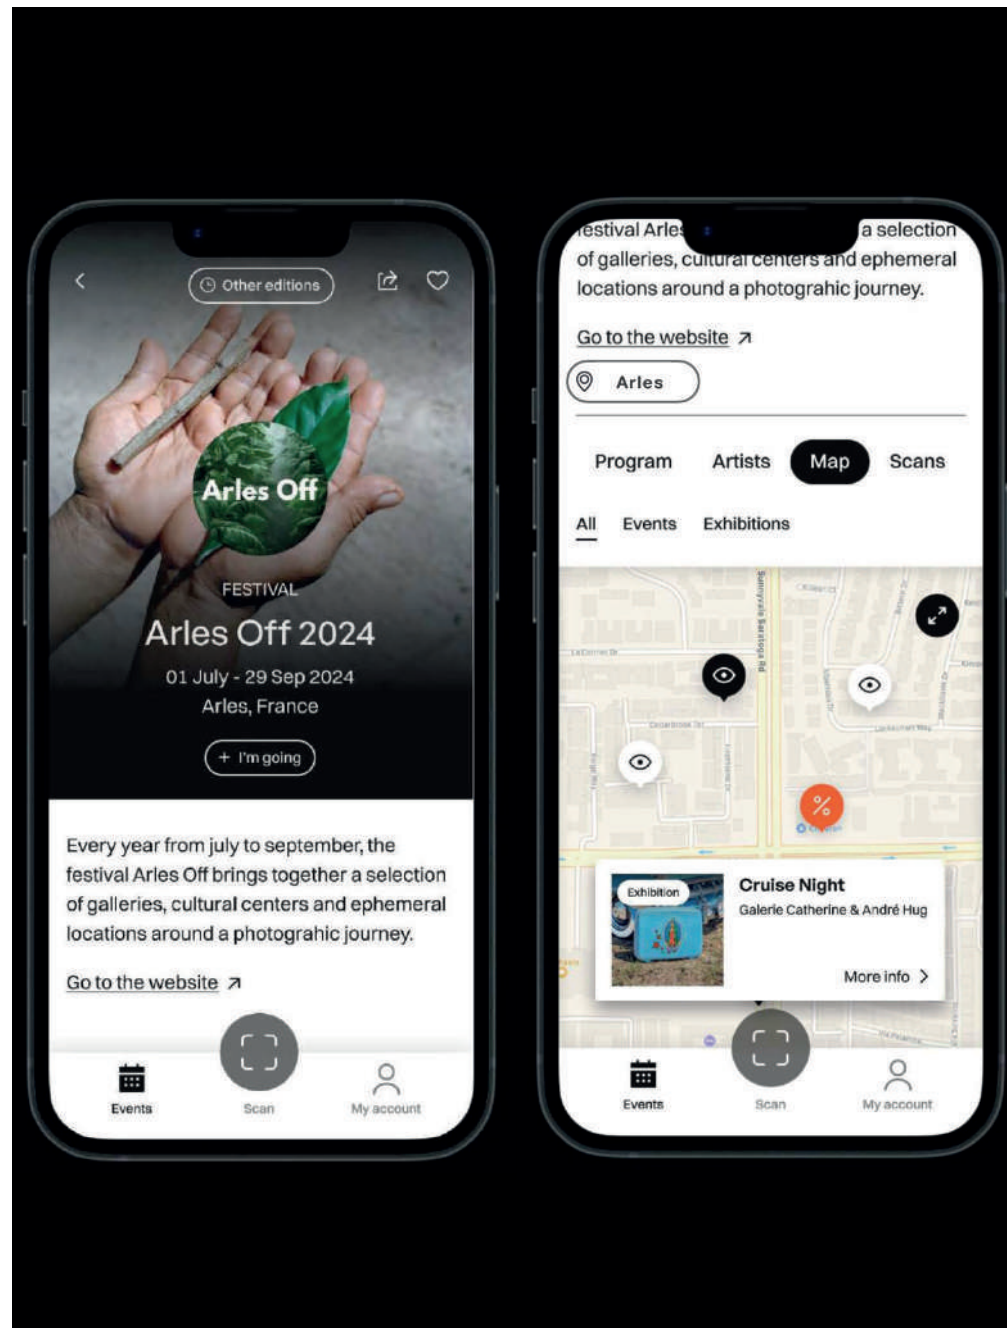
Other editions

Arles Off

FESTIVAL

Arles Off 2024

01 July - 29 Sep 2024

Arles, France

+ I'm going

Every year from july to september, the festival Arles Off brings together a selection of galleries, cultural centers and ephemeral locations around a photograhic journey.

Go to the website ↗

Events Scan My account

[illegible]estival Arle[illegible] a selection of galleries, cultural centers and ephemeral locations around a photograhic journey.

Go to the website ↗

Arles

Program Artists Map Scans

All Events Exhibitions

Exhibition

Cruise Night

Galerie Catherine & André Hug

More info >

Events Scan My account